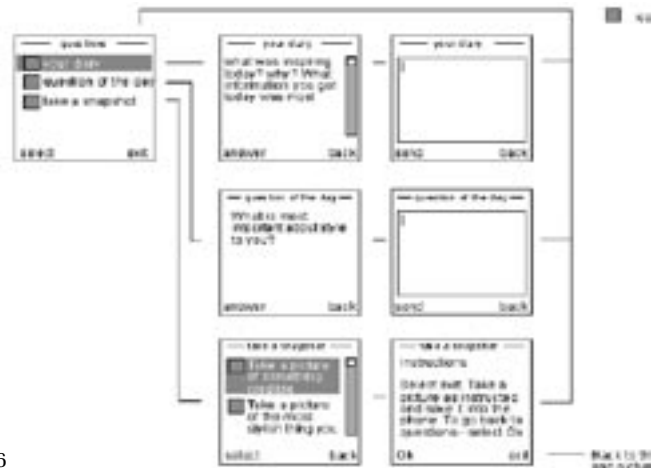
questions

your diary

question of the day

take a snapshot

select

exit

your diary

what was inspiring today? what? What information you got today was most

answer

back

your diary

send

back

question of the day

What is most important about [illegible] to you?

answer

back

question of the day

send

back

take a snapshot

Take a picture of something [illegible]

Take a picture of the most stylish thing you

select

back

take a snapshot

Instructions

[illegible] Take a picture as instructed and take it into the phone. To go back to questions - select Ok

Ok

exit

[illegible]

Back to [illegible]